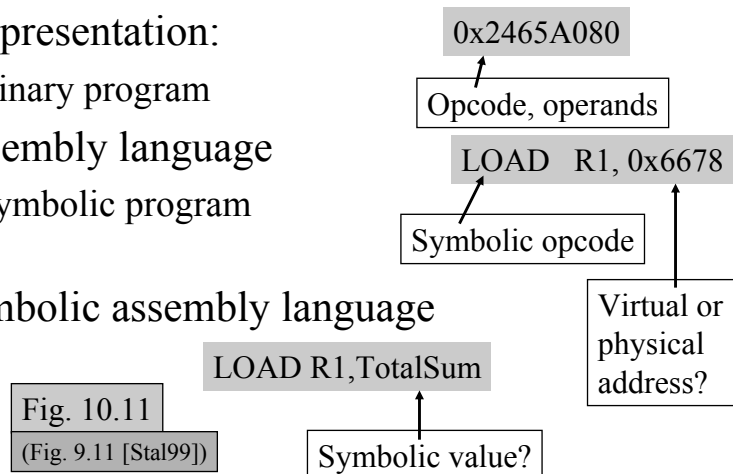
presentation:

inary program

embly language

ymbolic program

nbolic assembly language

0x2465A080

Opcode, operands

LOAD R1, 0x6678

Symbolic opcode

Virtual or physical address?

LOAD R1,TotalSum

Symbolic value?

Fig. 10.11

(Fig. 9.11 [Stal99])